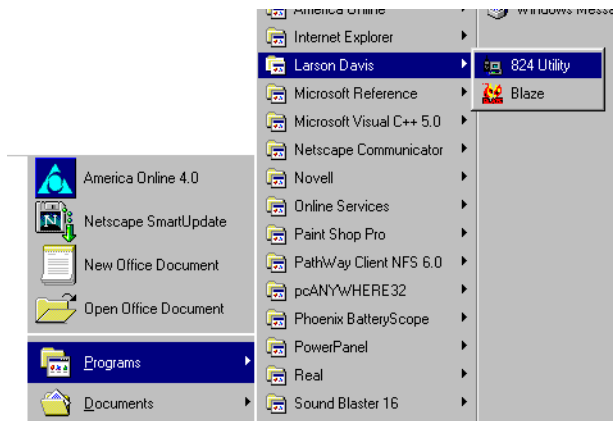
America Online
Windows Messa
Internet Explorer
Larson Davis
824 Utility
Blaze
Microsoft Reference
Microsoft Visual C++ 5.0
Netscape Communicator
Novell
Online Services
Paint Shop Pro
PathWay Client NFS 6.0
pcANYWHERE32
Phoenix BatteryScope
PowerPanel
Real
Sound Blaster 16

America Online 4.0
Netscape SmartUpdate
New Office Document
Open Office Document
Programs
Documents